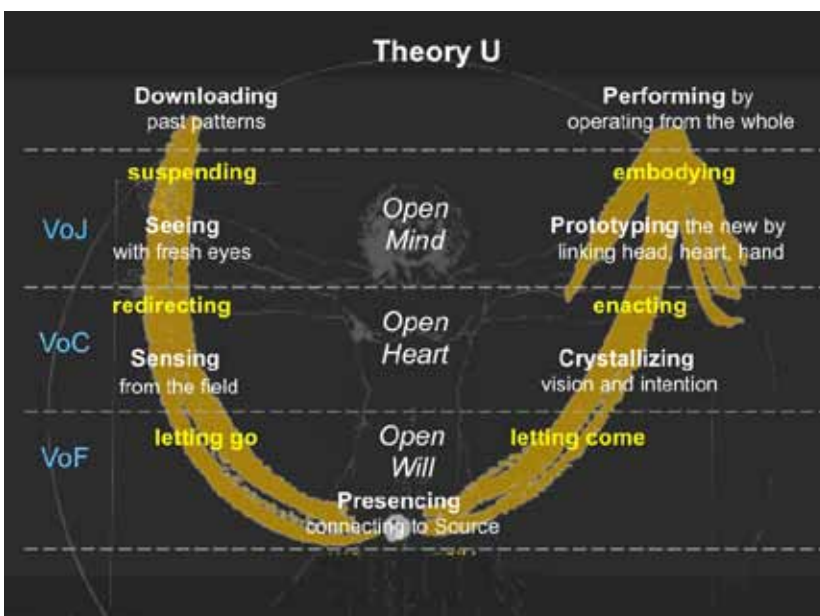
Theory U

Downloading
past patterns

Performing by
operating from the whole

suspending

embodying

VoJ

Seeing
with fresh eyes

Open
Mind

Prototyping the new by
linking head, heart, hand

redirecting

enacting

VoC

Sensing
from the field

Open
Heart

Crystallizing
vision and intention

VoF

letting go

Open
Will

letting come

Presencing
connecting to Source